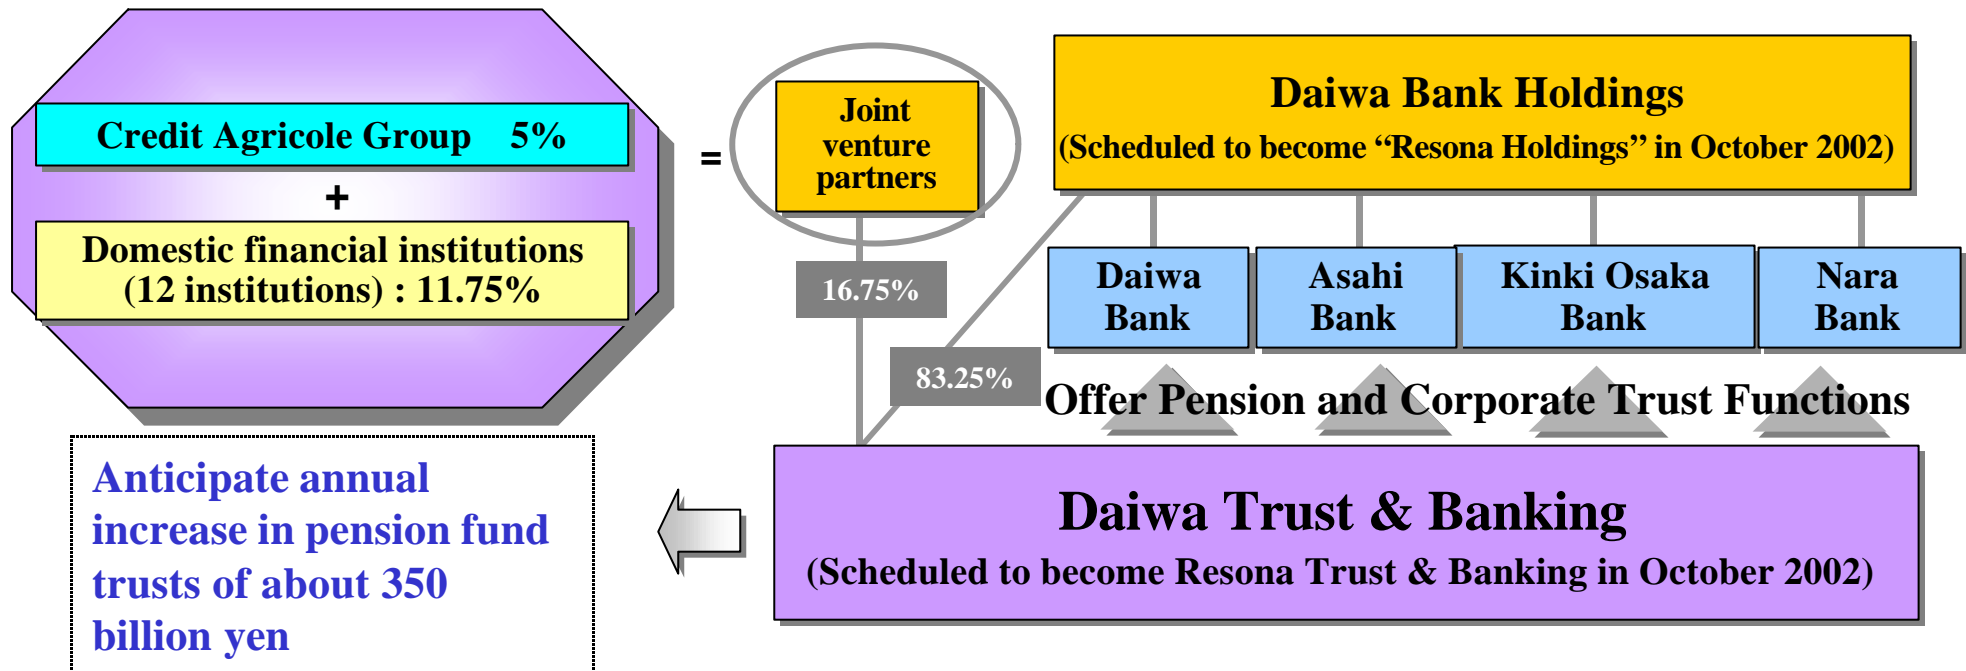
Credit Agricole Group 5%

+

Domestic financial institutions (12 institutions) : 11.75%

=

Joint venture partners

Daiwa Bank Holdings
(Scheduled to become “Resona Holdings” in October 2002)

Daiwa Bank

Asahi Bank

Kinki Osaka Bank

Nara Bank

16.75%

83.25%

Offer Pension and Corporate Trust Functions

Anticipate annual increase in pension fund trusts of about 350 billion yen

Daiwa Trust & Banking
(Scheduled to become Resona Trust & Banking in October 2002)